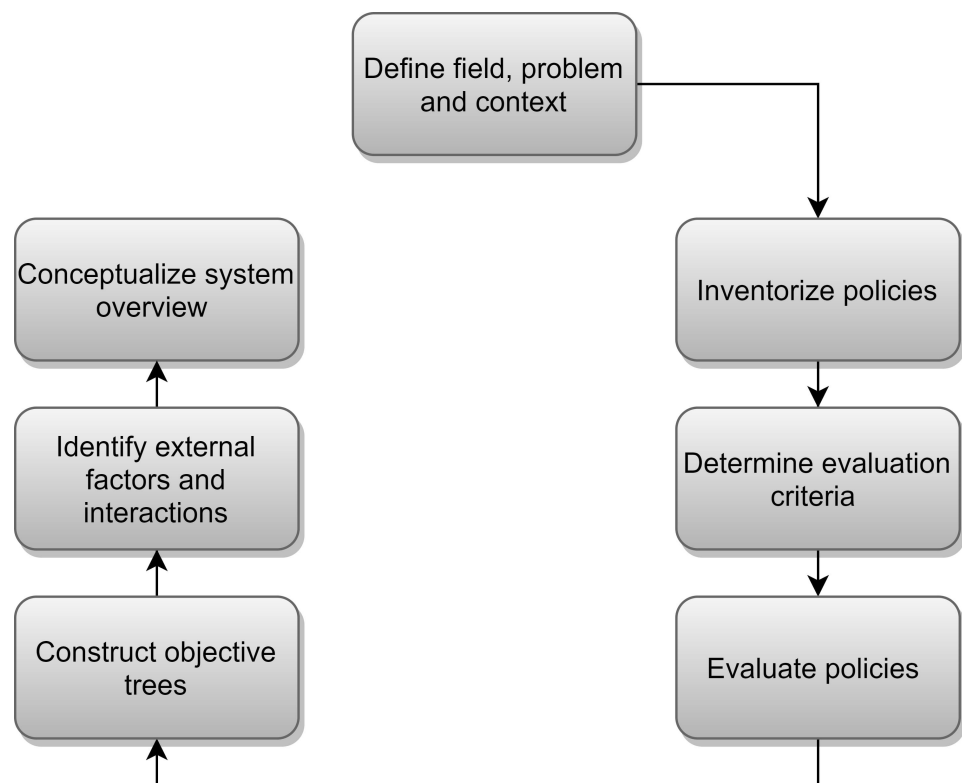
Define field, problem and context

Inventorize policies

Determine evaluation criteria

Evaluate policies

Construct objective trees

Identify external factors and interactions

Conceptualize system overview